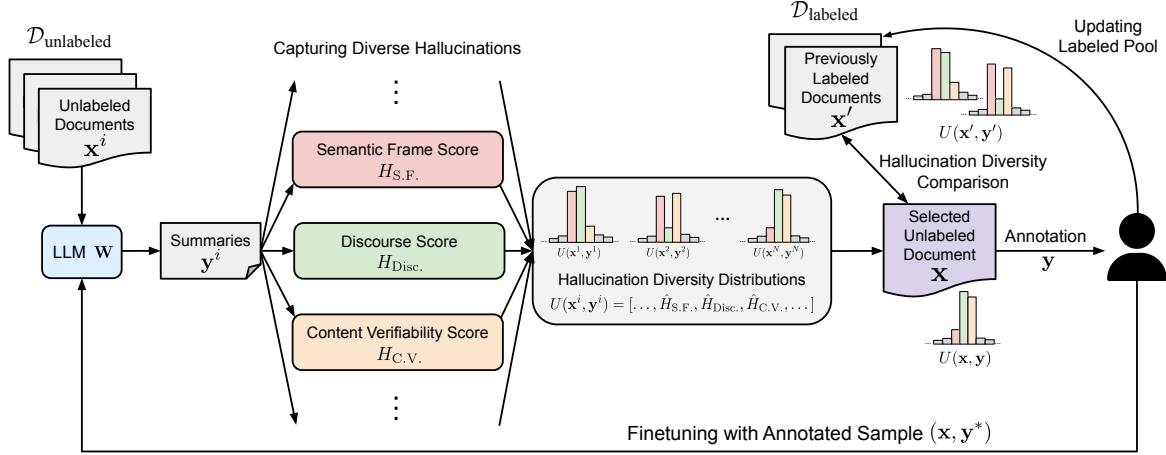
$\mathcal{D}_{\text{unlabeled}}$

Unlabeled Documents $\mathbf{x}^i$

LLM $\mathbf{W}$

Summaries $\mathbf{y}^i$

Capturing Diverse Hallucinations

⋮

Semantic Frame Score $H_{\text{S.F.}}$

Discourse Score $H_{\text{Disc.}}$

Content Verifiability Score $H_{\text{C.V.}}$

⋮

$U(\mathbf{x}^1, \mathbf{y}^1)$ $U(\mathbf{x}^2, \mathbf{y}^2)$ ... $U(\mathbf{x}^N, \mathbf{y}^N)$

Hallucination Diversity Distributions

$U(\mathbf{x}^i, \mathbf{y}^i) = [\ldots, \hat{H}_{\text{S.F.}}, \hat{H}_{\text{Disc.}}, \hat{H}_{\text{C.V.}}, \ldots]$

$\mathcal{D}_{\text{labeled}}$

Previously Labeled Documents $\mathbf{x}'$

$U(\mathbf{x}', \mathbf{y}')$

Updating Labeled Pool

Hallucination Diversity Comparison

Selected Unlabeled Document $\mathbf{x}$

Annotation $\mathbf{y}$

$U(\mathbf{x}, \mathbf{y})$

Finetuning with Annotated Sample $(\mathbf{x}, \mathbf{y}^*)$